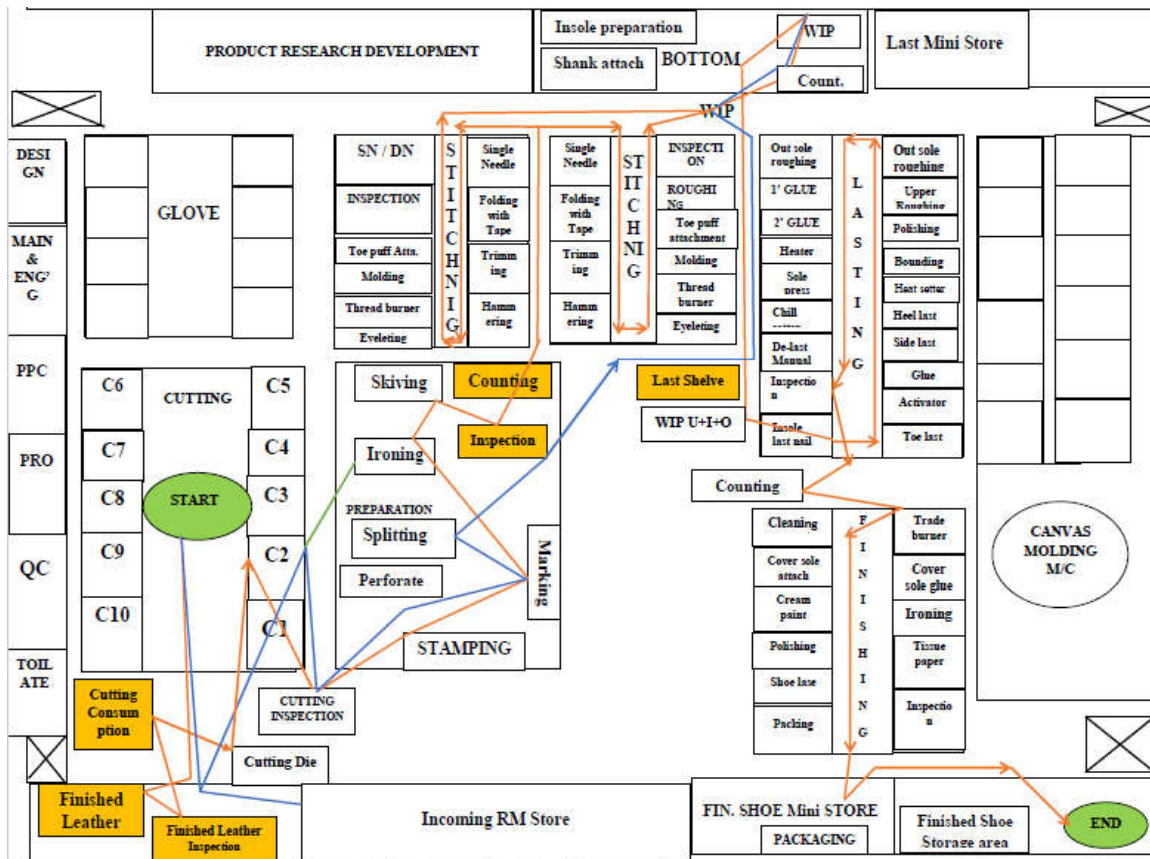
PRODUCT RESEARCH DEVELOPMENT

Insole preparation

Shank attach

BOTTOM

WIP

Count.

Last Mini Store

WIP

DESI GN

MAIN & ENG'G

PPC

PRO

QC

TOIL ATE

GLOVE

SN / DN

INSPECTION

Toe puff Atta.

Molding

Thread burner

Eyeleting

STITCHING

Single Needle

Folding with Tape

Trimming

Hammering

Single Needle

Folding with Tape

Trimming

Hammering

STITCHING

INSPECTION

ROUGHING

Toe puff attachment

Molding

Thread burner

Eyeleting

Out sole roughing

1' GLUE

2' GLUE

Heater

Sole press

Chill

De-last Manual

Inspection

Insole last nail

LASTING

Out sole roughing

Upper Roughing

Polishing

Bounding

Heat setter

Heel last

Side last

Glue

Activator

Toe last

C6

CUTTING

C5

C7

C4

C8

START

C3

C9

C2

C10

C1

Skiving

Counting

Inspection

Ironing

PREPARATION

Splitting

Perforate

Marking

STAMPING

Last Shelve

WIP U+I+O

Counting

Cleaning

Cover sole attach

Cream paint

Polishing

Shoe lase

Packing

FINISHING

Trade burner

Cover sole glue

Ironing

Tissue paper

Inspection

CANVAS MOLDING M/C

Cutting Consumption

CUTTING INSPECTION

Cutting Die

Finished Leather

Finished Leather Inspection

Incoming RM Store

FIN. SHOE Mini STORE

PACKAGING

Finished Shoe Storage area

END